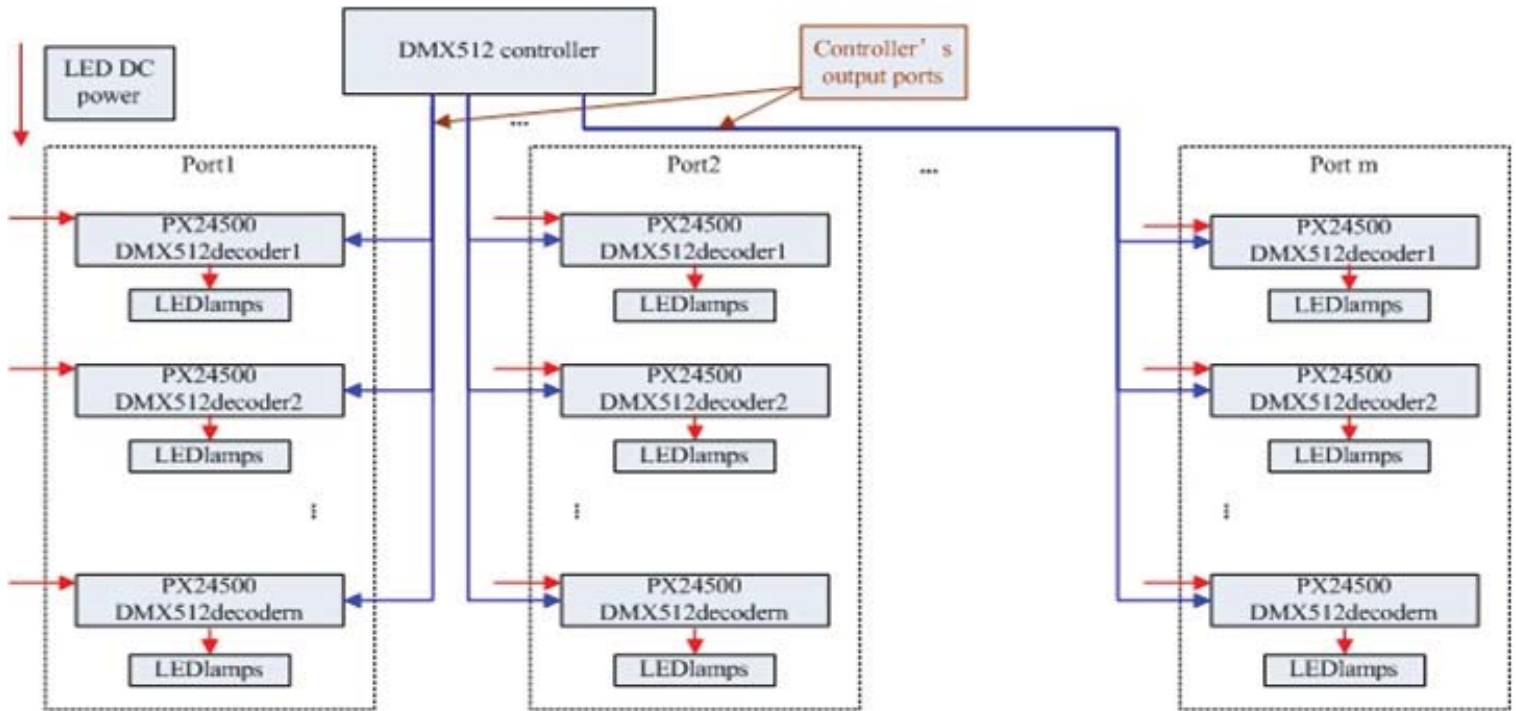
DMX512 controller

LED DC power

Controller's output ports

...

...

Port1

PX24500 DMX512decoder1

LEDlamps

PX24500 DMX512decoder2

LEDlamps

⋮

PX24500 DMX512decodern

LEDlamps

Port2

PX24500 DMX512decoder1

LEDlamps

PX24500 DMX512decoder2

LEDlamps

⋮

PX24500 DMX512decodern

LEDlamps

Port m

PX24500 DMX512decoder1

LEDlamps

PX24500 DMX512decoder2

LEDlamps

⋮

PX24500 DMX512decodern

LEDlamps